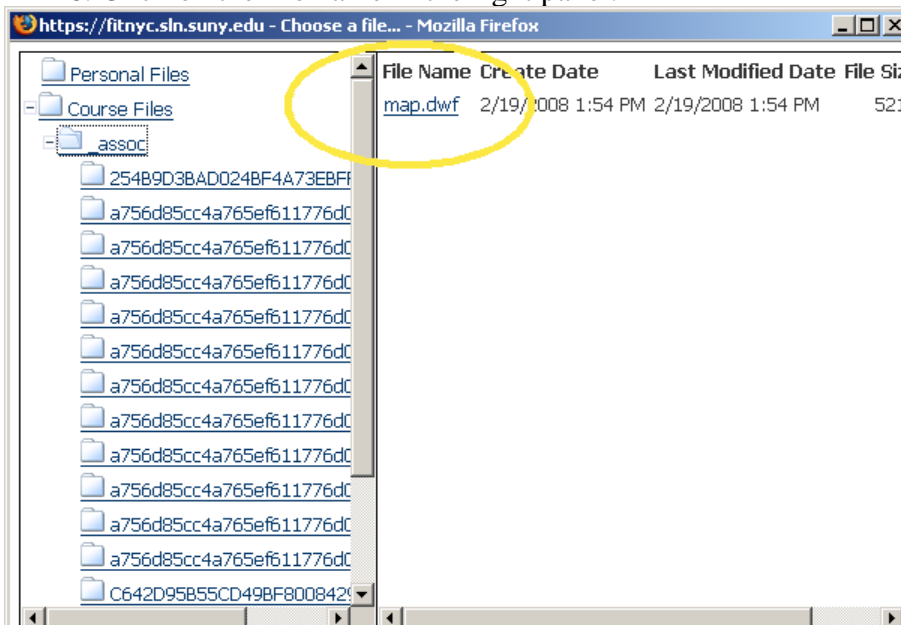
https://fitnyc.sln.suny.edu - Choose a file... - Mozilla Firefox

Personal Files
Course Files
_assoc
254B9D3BAD024BF4A73EBFF
a756d85cc4a765ef611776d0
a756d85cc4a765ef611776d0
a756d85cc4a765ef611776d0
a756d85cc4a765ef611776d0
a756d85cc4a765ef611776d0
a756d85cc4a765ef611776d0
a756d85cc4a765ef611776d0
a756d85cc4a765ef611776d0
a756d85cc4a765ef611776d0
a756d85cc4a765ef611776d0
C642D95B55CD49BF8008429

| File Name | Create Date | Last Modified Date | File Si |
|---|---|---|---|
| map.dwf | 2/19/2008 1:54 PM | 2/19/2008 1:54 PM | 521 |